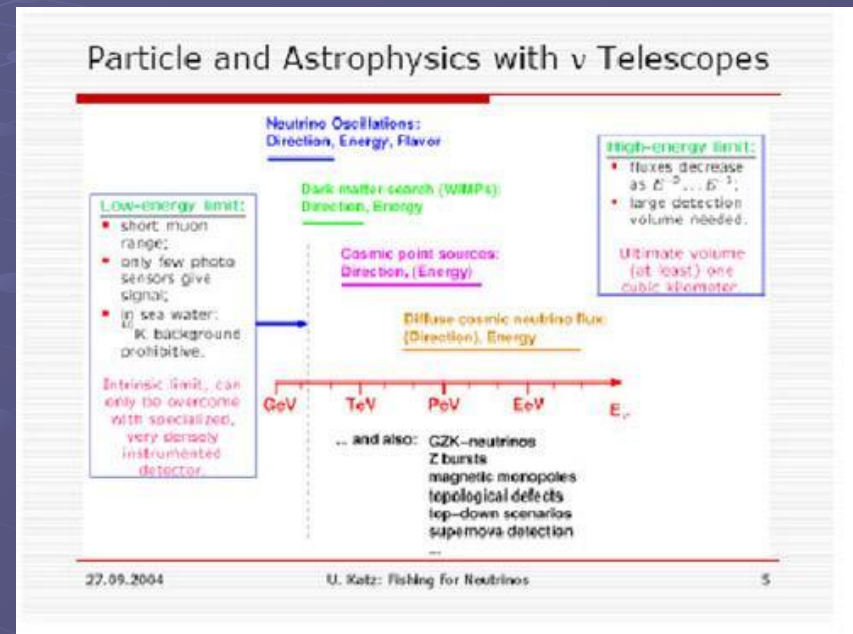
Particle and Astrophysics with ν Telescopes

Neutrino Oscillations:
Direction, Energy, Flavor

High-energy limit:
• fluxes decrease as $E^{-2} \dots E^{-3}$;
• large detection volume needed.

Ultimate volume (at least) one cubic kilometer

Dark matter search (WIMPs):
Direction, Energy

Low-energy limit:
• short muon range;
• only few photo sensors give signal;
• in sea water: $^{40}$K background prohibitive.

Intrinsic limit, can only be overcome with specialized, very densely instrumented detector.

Cosmic point sources:
Direction, (Energy)

Diffuse cosmic neutrino flux:
(Direction), Energy

GeV TeV PeV EeV $E_\nu$

... and also: GZK-neutrinos
Z bursts
magnetic monopoles
topological defects
top-down scenarios
supernova detection
...

27.09.2004 U. Katz: Fishing for Neutrinos 5